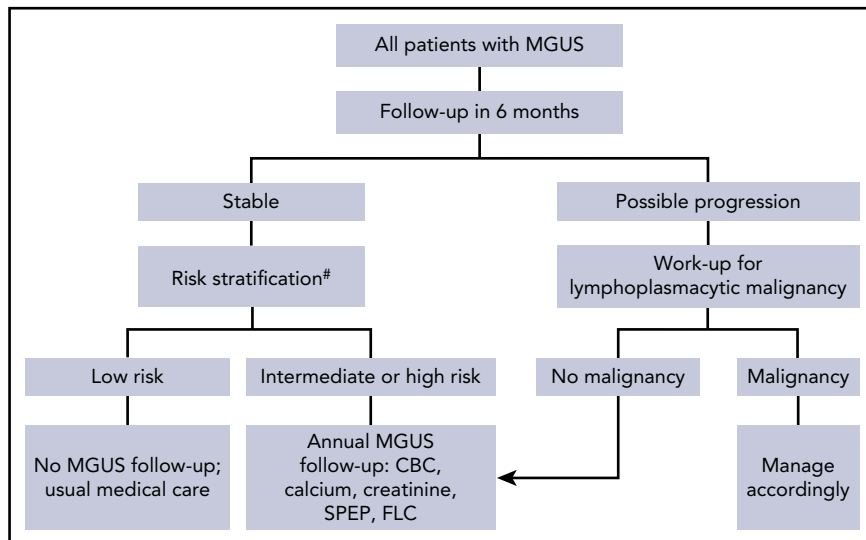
All patients with MGUS

Follow-up in 6 months

Stable

Possible progression

Risk stratification$^{\#}$

Work-up for lymphoplasmacytic malignancy

Low risk

Intermediate or high risk

No malignancy

Malignancy

No MGUS follow-up; usual medical care

Annual MGUS follow-up: CBC, calcium, creatinine, SPEP, FLC

Manage accordingly